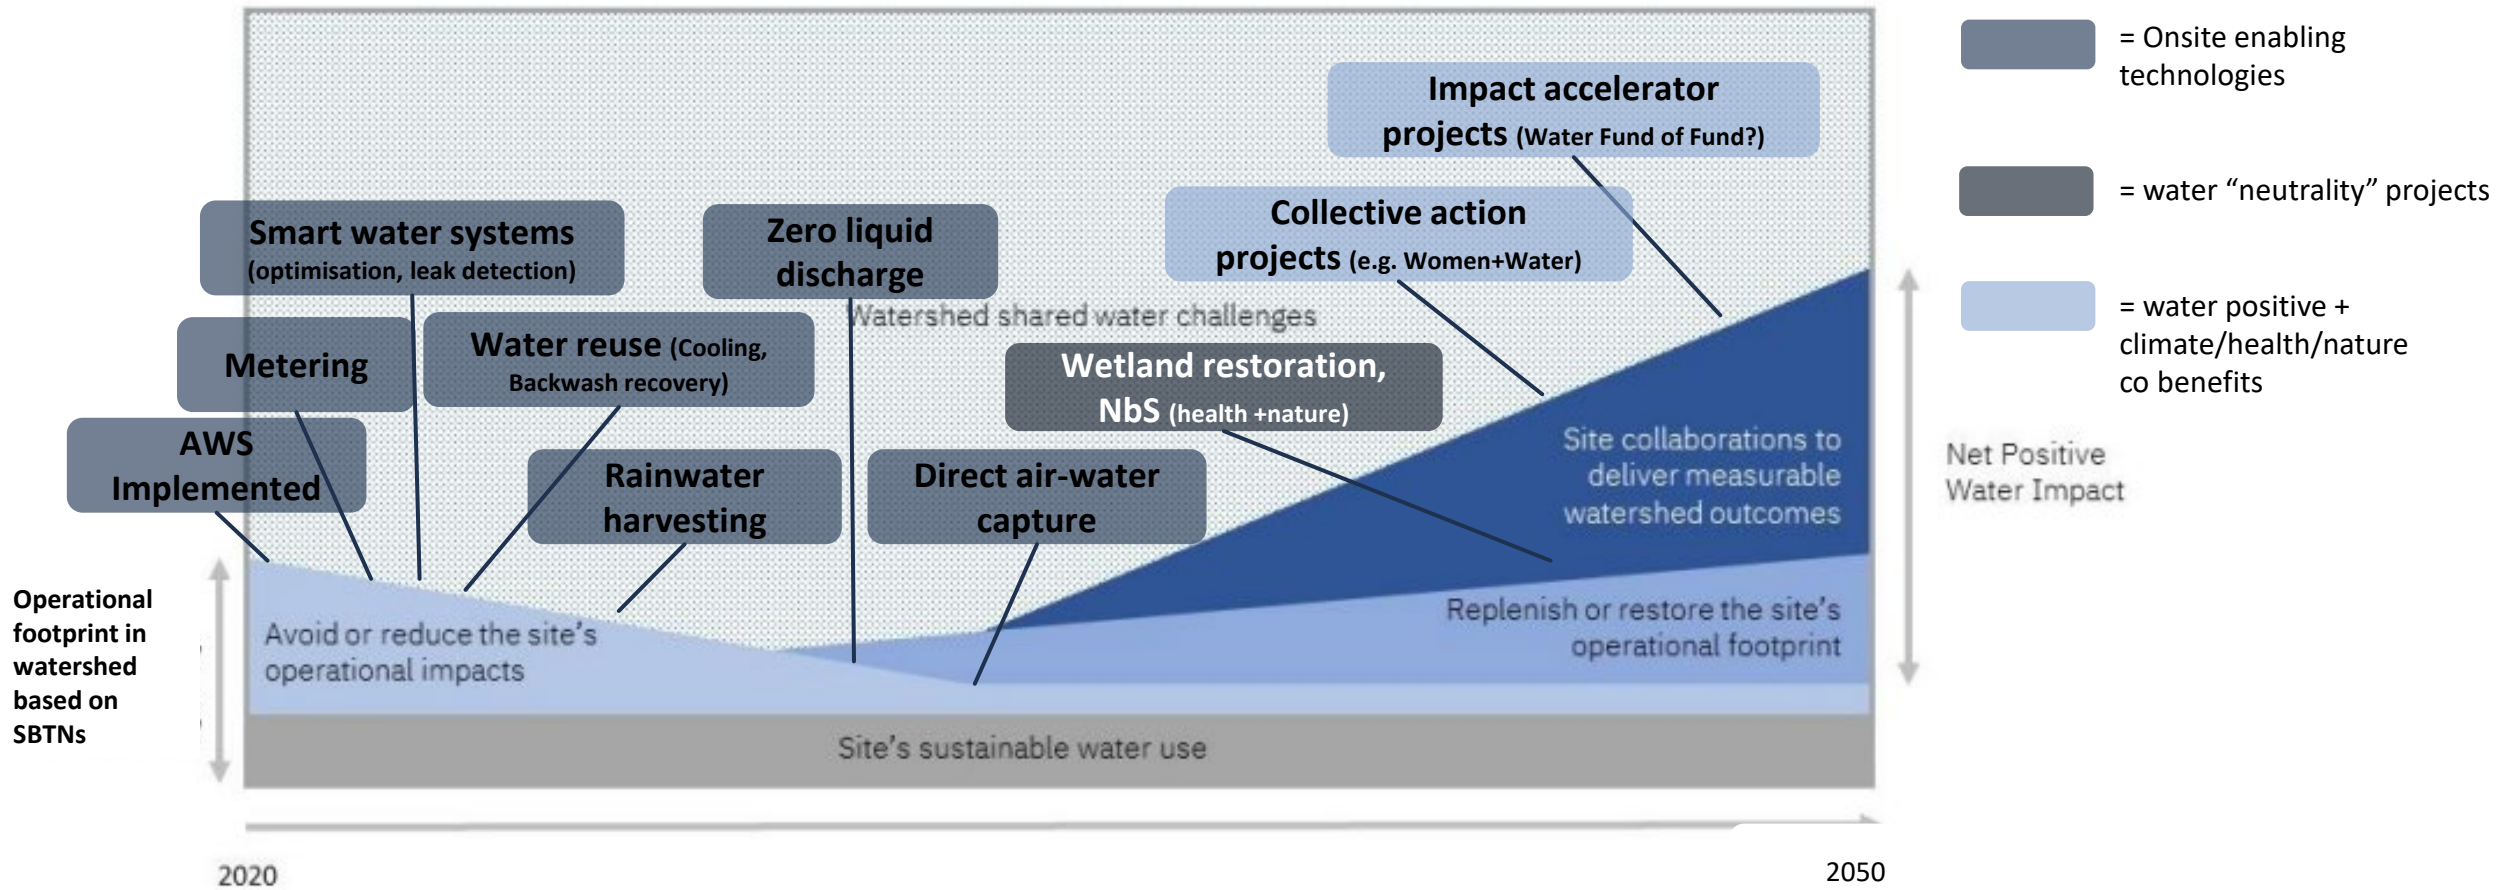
= Onsite enabling technologies

= water “neutrality” projects

= water positive + climate/health/nature co benefits

Impact accelerator projects (Water Fund of Fund?)

Collective action projects (e.g. Women+Water)

Smart water systems (optimisation, leak detection)

Zero liquid discharge

Watershed shared water challenges

Metering

Water reuse (Cooling, Backwash recovery)

Wetland restoration, NbS (health +nature)

AWS Implemented

Rainwater harvesting

Direct air-water capture

Site collaborations to deliver measurable watershed outcomes

Net Positive Water Impact

Operational footprint in watershed based on SBTNs

Avoid or reduce the site's operational impacts

Replenish or restore the site's operational footprint

Site's sustainable water use

2020

2050